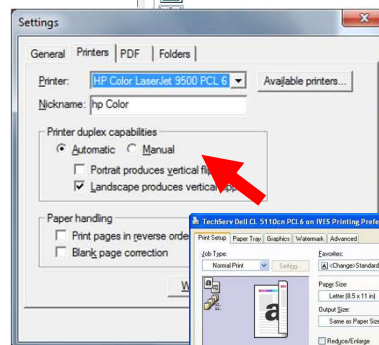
Settings

General Printers PDF Folders

Printer: HP Color LaserJet 9500 PCL 6

Available printers...

Nickname: hp Color

Printer duplex capabilities

Automatic Manual

Portrait produces vertical fli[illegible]

Landscape produces vertical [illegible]

Paper handling

Print pages in reverse orde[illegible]

Blank page correction

W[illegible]

TechServ Dell CL 5110cn PCL6 on IVES Printing Prefe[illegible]

Print Setup Paper Tray Graphics Watermark Advanced

Job Type:

Normal Print

Setting...

Favorites:

<Change> Standard

Paper Size:

Letter (8.5 x 11 in)

Output Size:

Same as Paper Size

Reduce/Enlarge